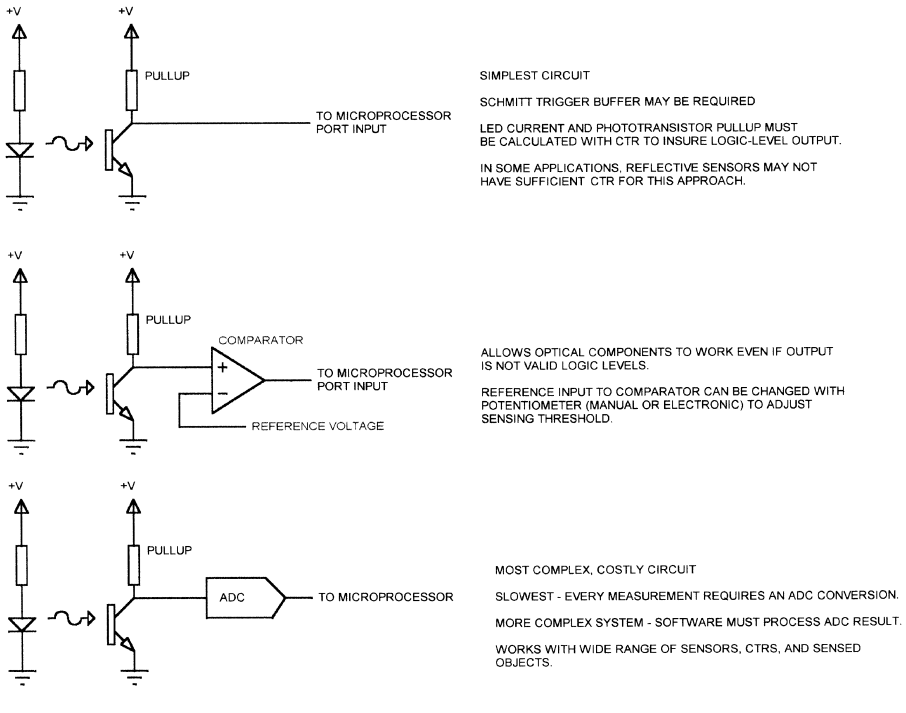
+V

+V

PULLUP

TO MICROPROCESSOR PORT INPUT

SIMPLEST CIRCUIT

SCHMITT TRIGGER BUFFER MAY BE REQUIRED

LED CURRENT AND PHOTOTRANSISTOR PULLUP MUST BE CALCULATED WITH CTR TO INSURE LOGIC-LEVEL OUTPUT.

IN SOME APPLICATIONS, REFLECTIVE SENSORS MAY NOT HAVE SUFFICIENT CTR FOR THIS APPROACH.

+V

+V

PULLUP

COMPARATOR

+

−

TO MICROPROCESSOR PORT INPUT

REFERENCE VOLTAGE

ALLOWS OPTICAL COMPONENTS TO WORK EVEN IF OUTPUT IS NOT VALID LOGIC LEVELS.

REFERENCE INPUT TO COMPARATOR CAN BE CHANGED WITH POTENTIOMETER (MANUAL OR ELECTRONIC) TO ADJUST SENSING THRESHOLD.

+V

+V

PULLUP

ADC

TO MICROPROCESSOR

MOST COMPLEX, COSTLY CIRCUIT

SLOWEST - EVERY MEASUREMENT REQUIRES AN ADC CONVERSION.

MORE COMPLEX SYSTEM - SOFTWARE MUST PROCESS ADC RESULT.

WORKS WITH WIDE RANGE OF SENSORS, CTRS, AND SENSED OBJECTS.